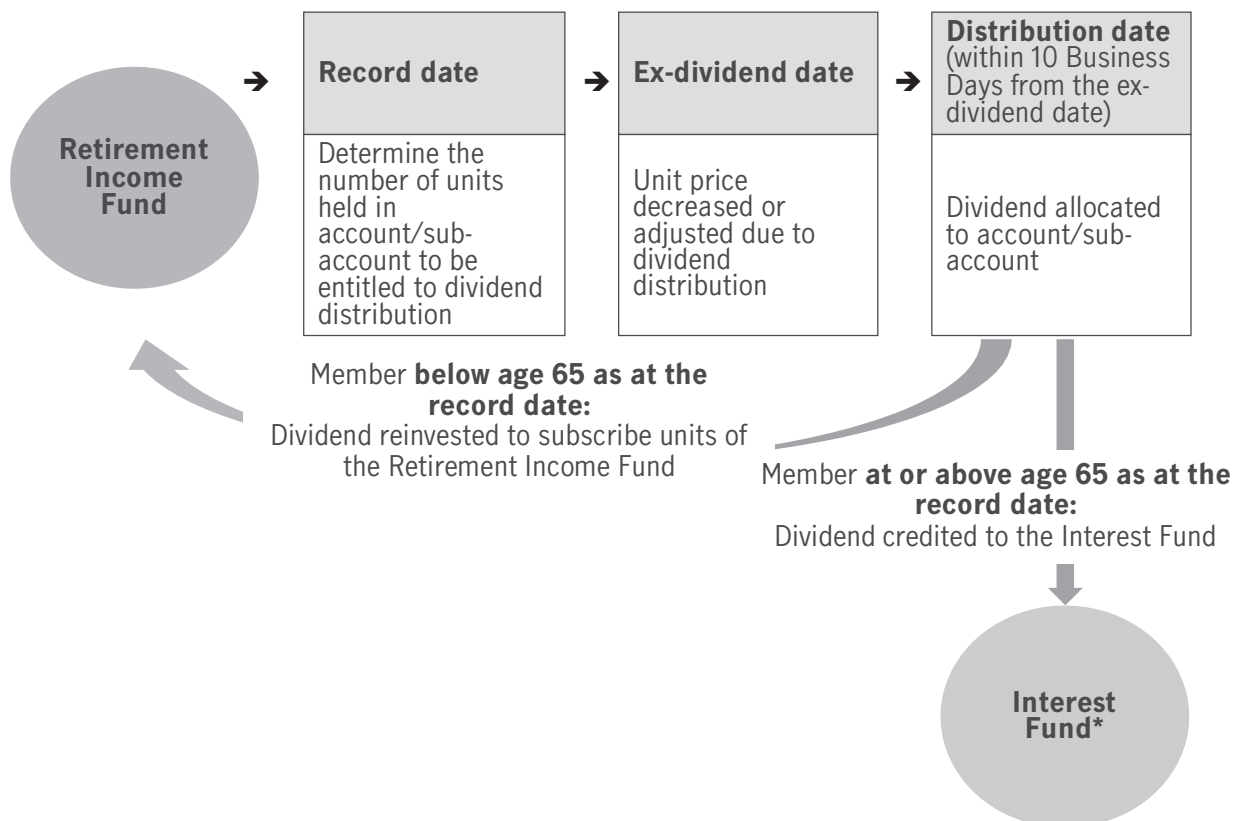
Retirement Income Fund

➔ Record date

Determine the number of units held in account/sub-account to be entitled to dividend distribution

➔ Ex-dividend date

Unit price decreased or adjusted due to dividend distribution

➔ Distribution date (within 10 Business Days from the ex-dividend date)

Dividend allocated to account/sub-account

Member **below age 65 as at the record date:** Dividend reinvested to subscribe units of the Retirement Income Fund

Member **at or above age 65 as at the record date:** Dividend credited to the Interest Fund

Interest Fund*